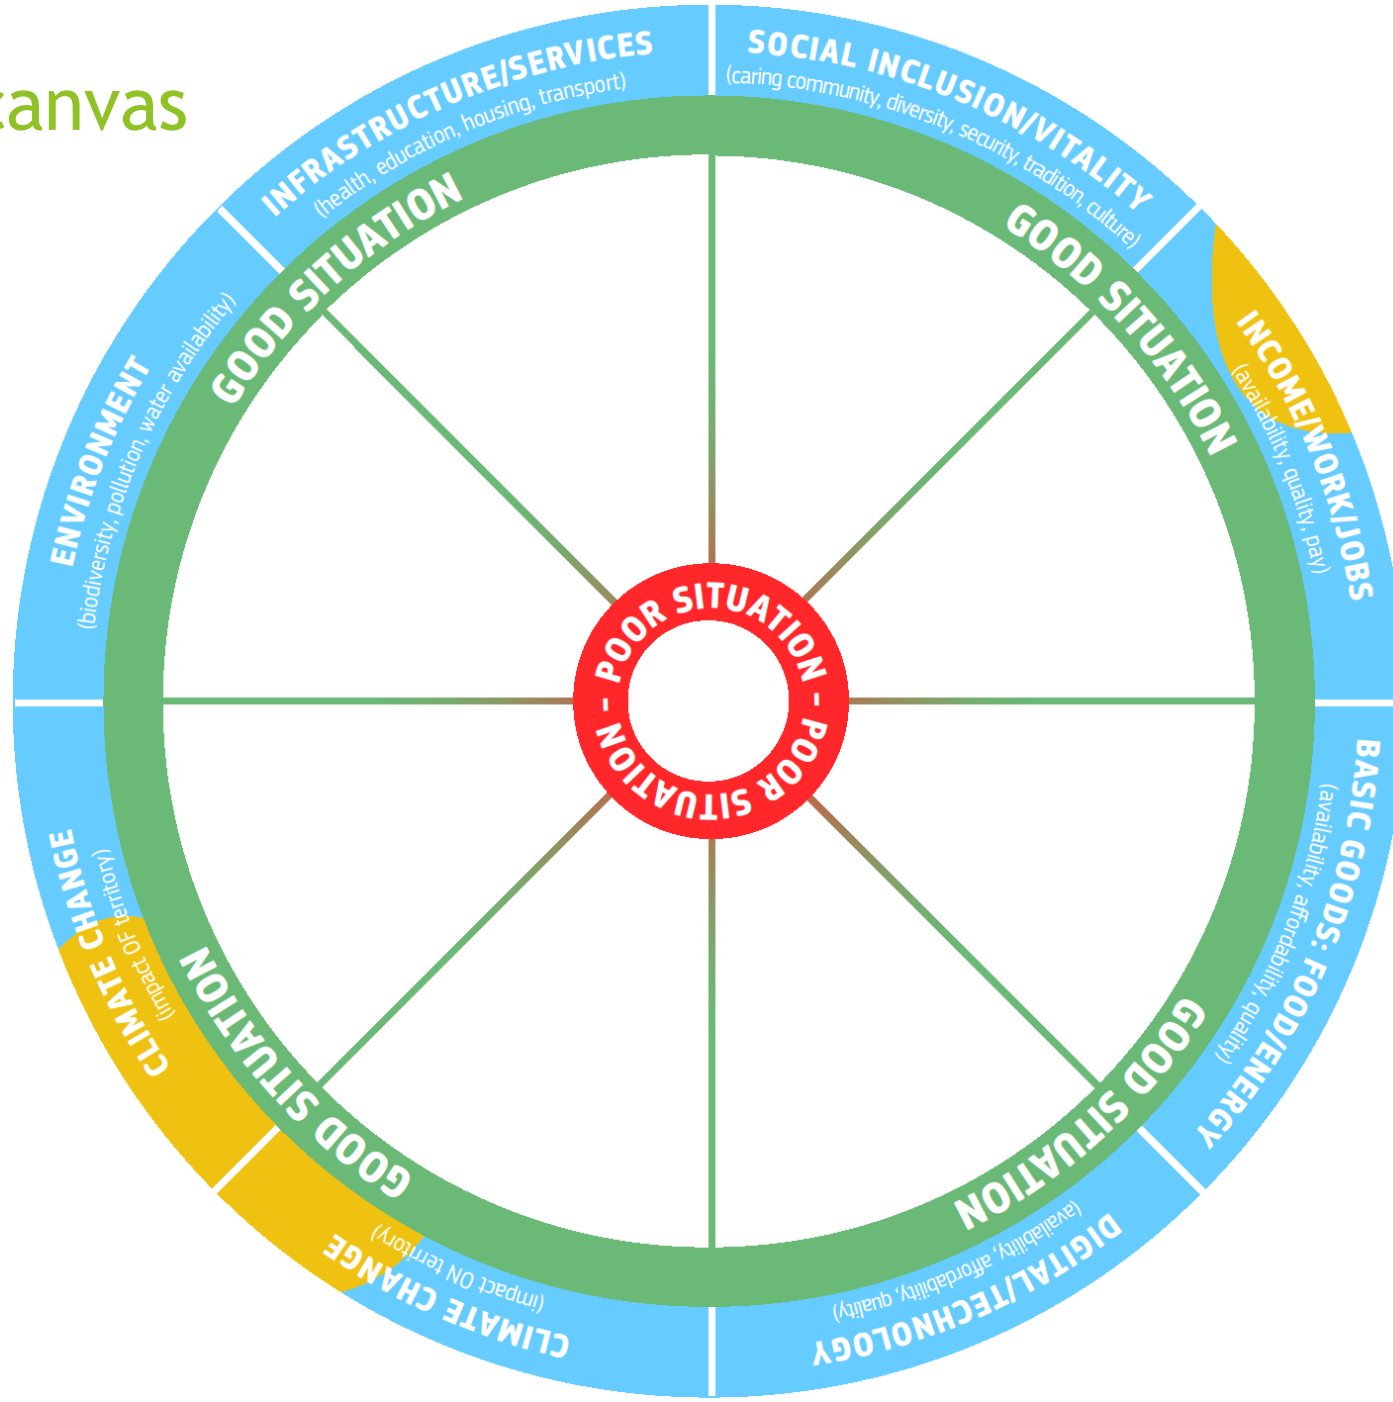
canvas

INFRASTRUCTURE/SERVICES
(health, education, housing, transport)

SOCIAL INCLUSION/VITALITY
(caring community, diversity, security, tradition, culture)

INCOME/WORK/JOBS
(availability, quality, pay)

BASIC GOODS: FOOD/ENERGY
(availability, affordability, quality)

DIGITAL/TECHNOLOGY
(availability, affordability, quality)

CLIMATE CHANGE
(impact ON territory)

CLIMATE CHANGE
(impact OF territory)

ENVIRONMENT
(biodiversity, pollution, water availability)

GOOD SITUATION
GOOD SITUATION
GOOD SITUATION
GOOD SITUATION

- POOR SITUATION - POOR SITUATION